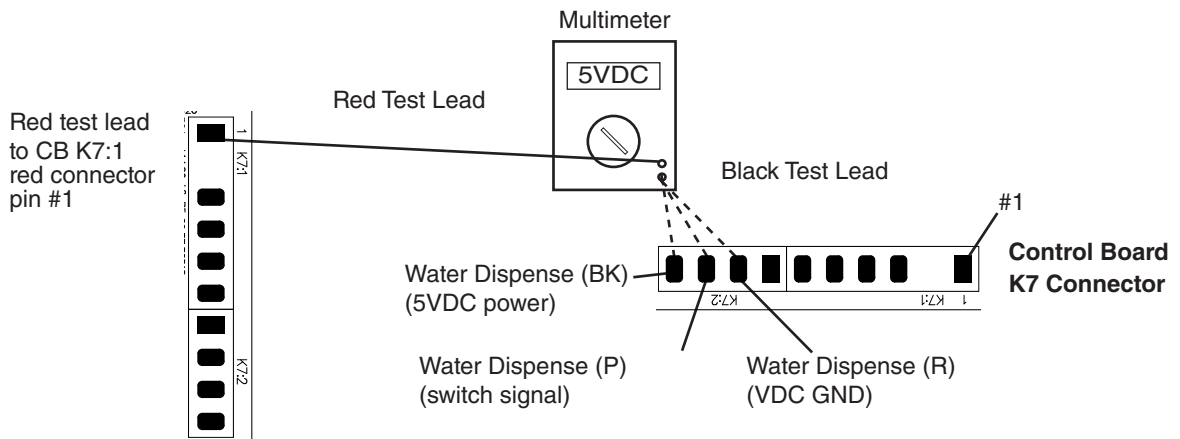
Multimeter

5VDC

Red Test Lead

Red test lead to CB K7:1 red connector pin #1

1 K7:1

K7:2

Black Test Lead

#1

Control Board K7 Connector

Water Dispense (BK) (5VDC power)

K7:2

1 K7:1

Water Dispense (P) (switch signal)

Water Dispense (R) (VDC GND)